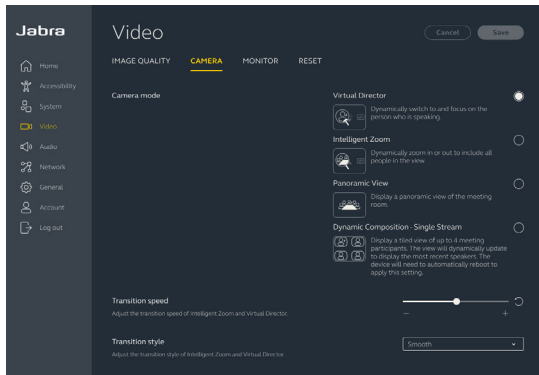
Jabra

Home
Accessibility
System
Video
Audio
Network
General
Account
Log out

Video

Cancel
Save

IMAGE QUALITY
CAMERA
MONITOR
RESET

Camera mode

Virtual Director
Dynamically switch to and focus on the person who is speaking.

Intelligent Zoom
Dynamically zoom in or out to include all people in the view.

Panoramic View
Display a panoramic view of the meeting room.

Dynamic Composition - Single Stream
Display a tiled view of up to 4 meeting participants. The view will dynamically update to display the most recent speakers. The device will need to automatically reboot to apply this setting.

Transition speed
Adjust the transition speed of Intelligent Zoom and Virtual Director.

−
+

Transition style
Adjust the transition style of Intelligent Zoom and Virtual Director.

Smooth